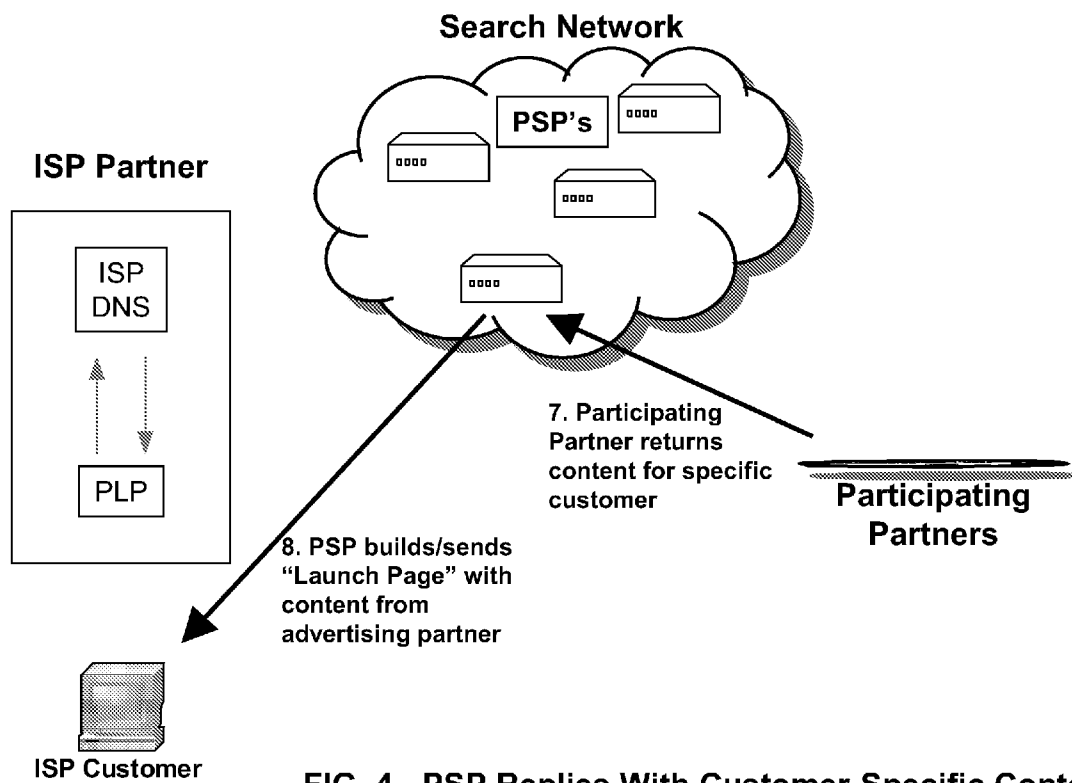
Search Network

PSP's

ISP Partner

ISP DNS

PLP

7. Participating Partner returns content for specific customer

Participating Partners

8. PSP builds/sends "Launch Page" with content from advertising partner

ISP Customer

FIG. 4 - PSP Replies With Customer Specific Conte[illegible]